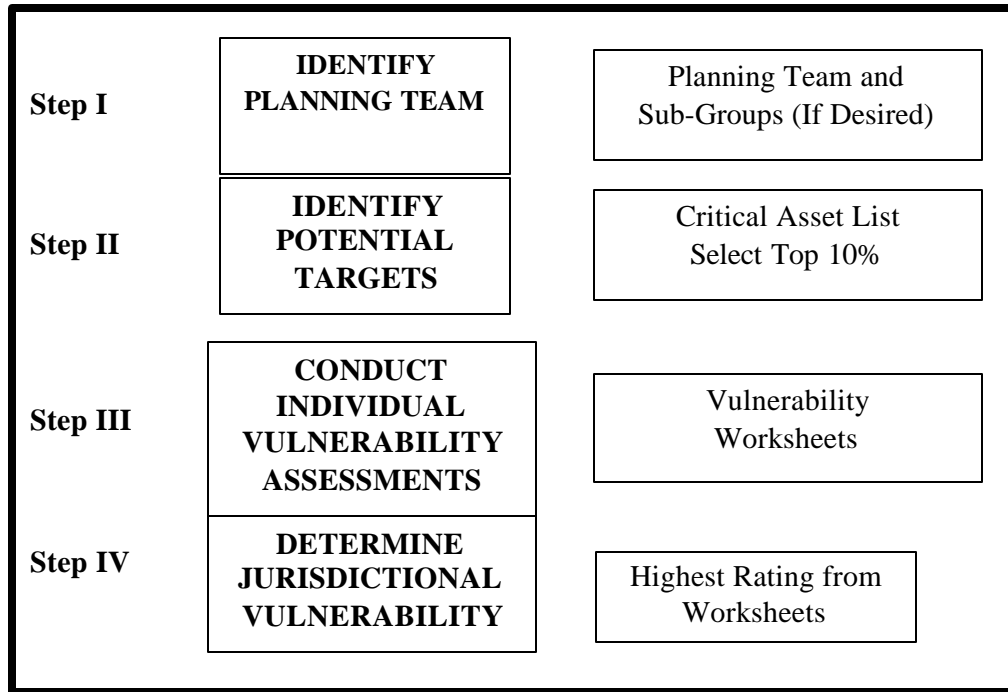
Step I

IDENTIFY PLANNING TEAM

Planning Team and Sub-Groups (If Desired)

Step II

IDENTIFY POTENTIAL TARGETS

Critical Asset List Select Top 10%

Step III

CONDUCT INDIVIDUAL VULNERABILITY ASSESSMENTS

Vulnerability Worksheets

Step IV

DETERMINE JURISDICTIONAL VULNERABILITY

Highest Rating from Worksheets